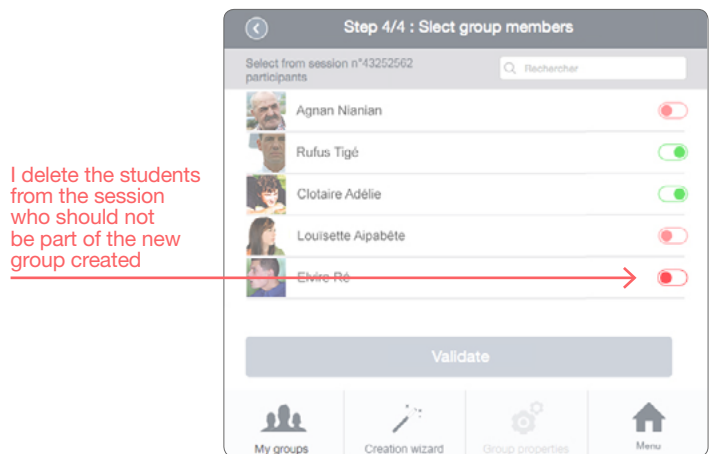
I delete the students from the session who should not be part of the new group created

Step 4/4 : Slect group members

Select from session n°43252562 participants

Rechercher

Agnan Nianian

Rufus Tigé

Clotaire Adélie

Louisette Aipabète

Elvire Ré

Validate

My groups

Creation wizard

Group properties

Menu